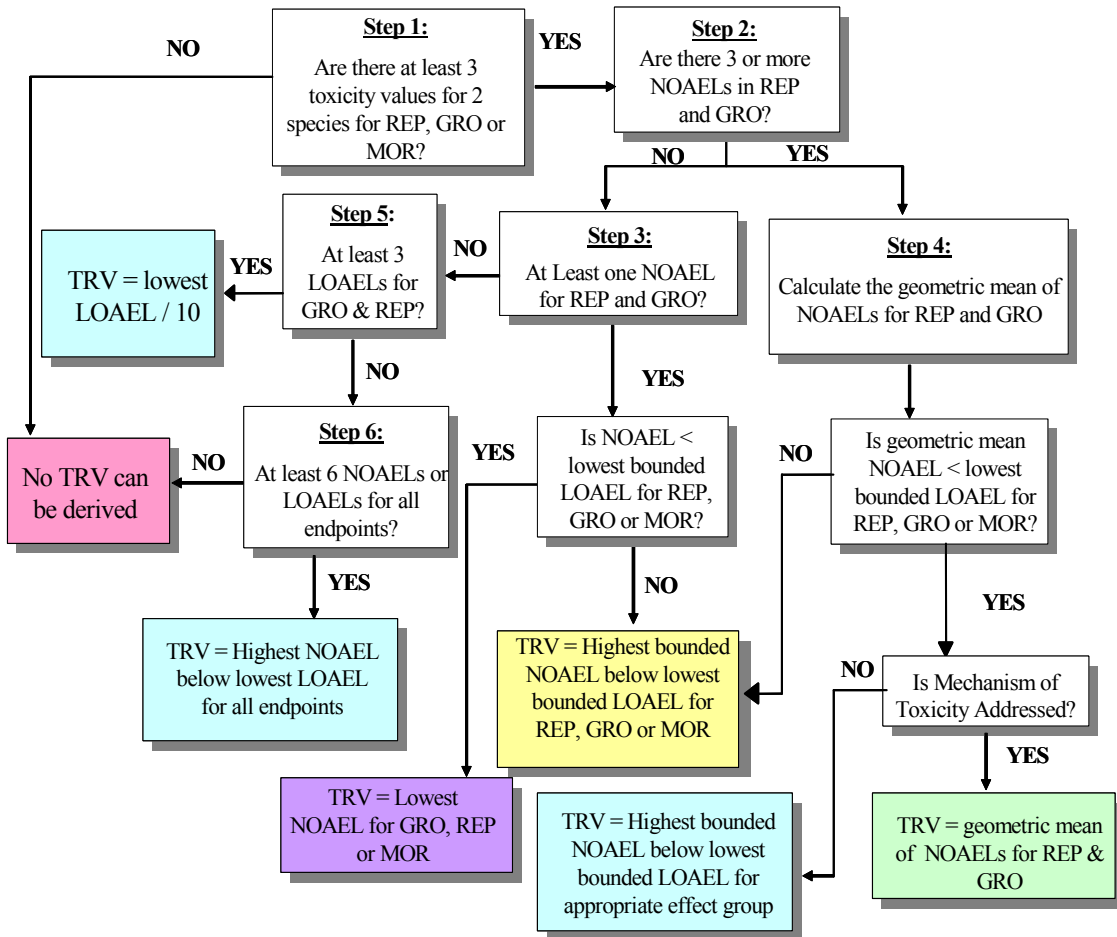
NO

Step 1:
Are there at least 3 toxicity values for 2 species for REP, GRO or MOR?

YES

Step 2:
Are there 3 or more NOAELs in REP and GRO?

NO

YES

Step 5:
At least 3 LOAELs for GRO & REP?

YES

TRV = lowest LOAEL / 10

NO

Step 3:
At Least one NOAEL for REP and GRO?

Step 4:
Calculate the geometric mean of NOAELs for REP and GRO

NO

YES

Step 6:
At least 6 NOAELs or LOAELs for all endpoints?

NO

No TRV can be derived

YES

Is NOAEL < lowest bounded LOAEL for REP, GRO or MOR?

NO

Is geometric mean NOAEL < lowest bounded LOAEL for REP, GRO or MOR?

YES

NO

YES

TRV = Highest NOAEL below lowest LOAEL for all endpoints

TRV = Highest bounded NOAEL below lowest bounded LOAEL for REP, GRO or MOR

NO

Is Mechanism of Toxicity Addressed?

YES

TRV = Lowest NOAEL for GRO, REP or MOR

TRV = Highest bounded NOAEL below lowest bounded LOAEL for appropriate effect group

TRV = geometric mean of NOAELs for REP & GRO